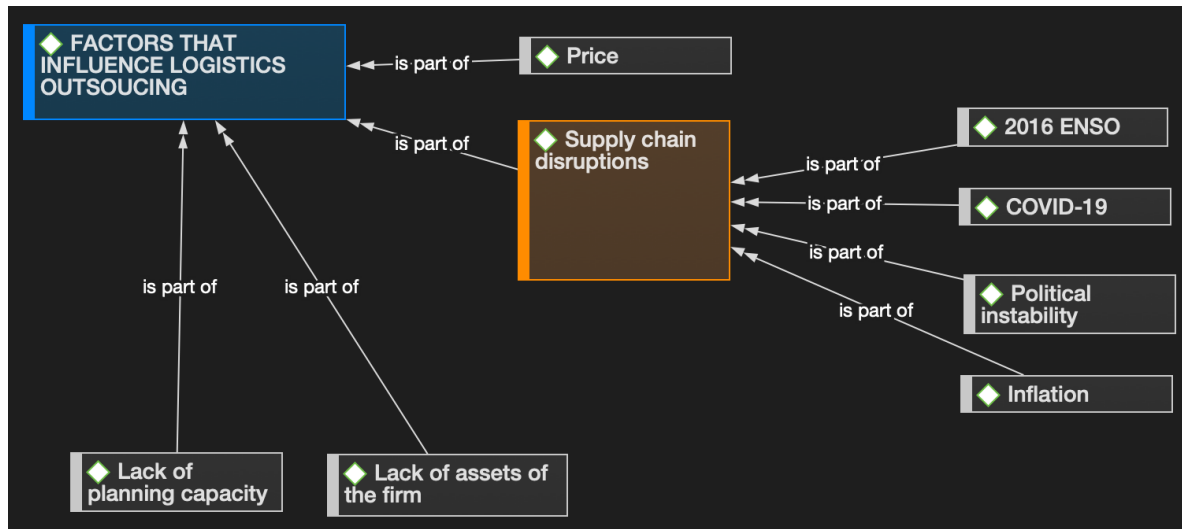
FACTORS THAT INFLUENCE LOGISTICS OUTSOUCING

is part of

Price

is part of

Supply chain disruptions

is part of

2016 ENSO

is part of

COVID-19

is part of

Political instability

is part of

Inflation

is part of

is part of

Lack of planning capacity

Lack of assets of the firm